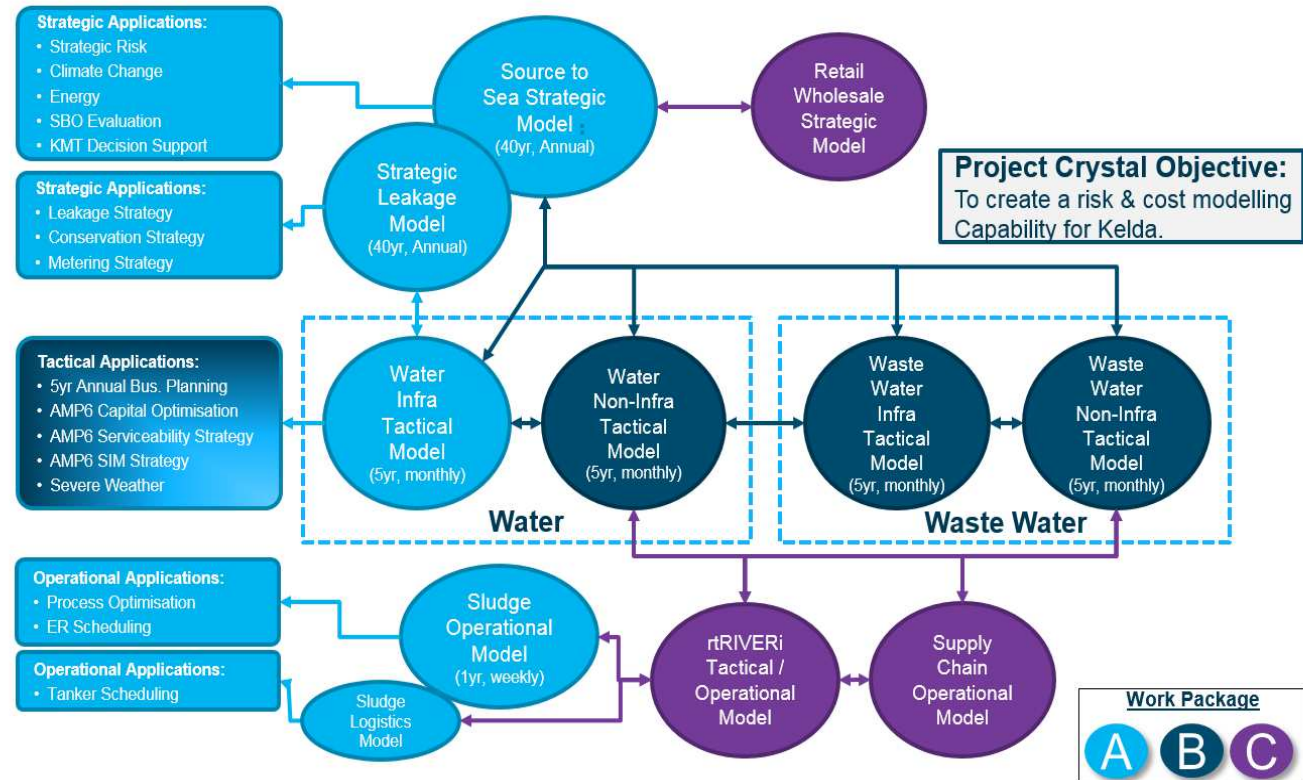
Strategic Applications:
• Strategic Risk
• Climate Change
• Energy
• SBO Evaluation
• KMT Decision Support

Source to Sea Strategic Model
(40yr, Annual)

Retail Wholesale Strategic Model

Strategic Applications:
• Leakage Strategy
• Conservation Strategy
• Metering Strategy

Strategic Leakage Model
(40yr, Annual)

Project Crystal Objective:
To create a risk & cost modelling Capability for Kelda.

Tactical Applications:
• 5yr Annual Bus. Planning
• AMP6 Capital Optimisation
• AMP6 Serviceability Strategy
• AMP6 SIM Strategy
• Severe Weather

Water Infra Tactical Model
(5yr, monthly)

Water Non-Infra Tactical Model
(5yr, monthly)

Waste Water Infra Tactical Model
(5yr, monthly)

Waste Water Non-Infra Tactical Model
(5yr, monthly)

Water

Waste Water

Operational Applications:
• Process Optimisation
• ER Scheduling

Sludge Operational Model
(1yr, weekly)

rtRIVERi Tactical / Operational Model

Supply Chain Operational Model

Operational Applications:
• Tanker Scheduling

Sludge Logistics Model

Work Package
A B C